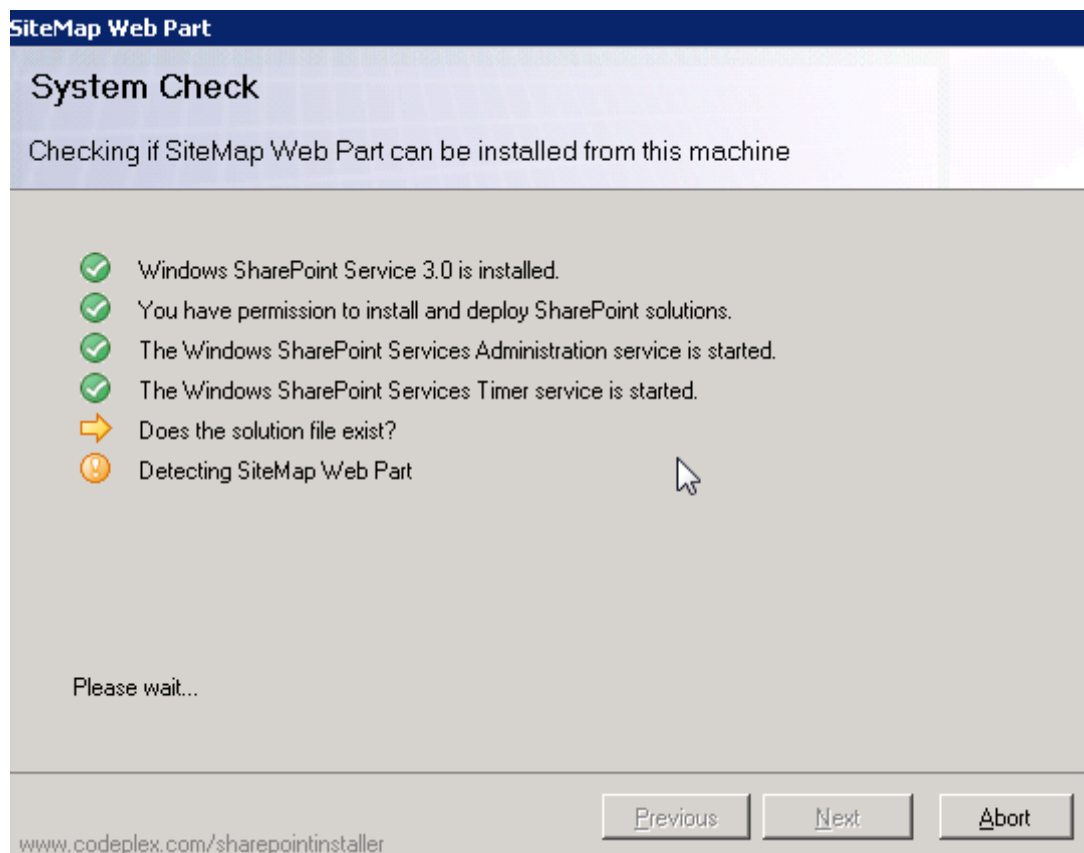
SiteMap Web Part

System Check

Checking if SiteMap Web Part can be installed from this machine

Windows SharePoint Service 3.0 is installed.

You have permission to install and deploy SharePoint solutions.

The Windows SharePoint Services Administration service is started.

The Windows SharePoint Services Timer service is started.

Does the solution file exist?

Detecting SiteMap Web Part

Please wait...

Previous

Next

Abort

www.codeplex.com/sharepointinstaller